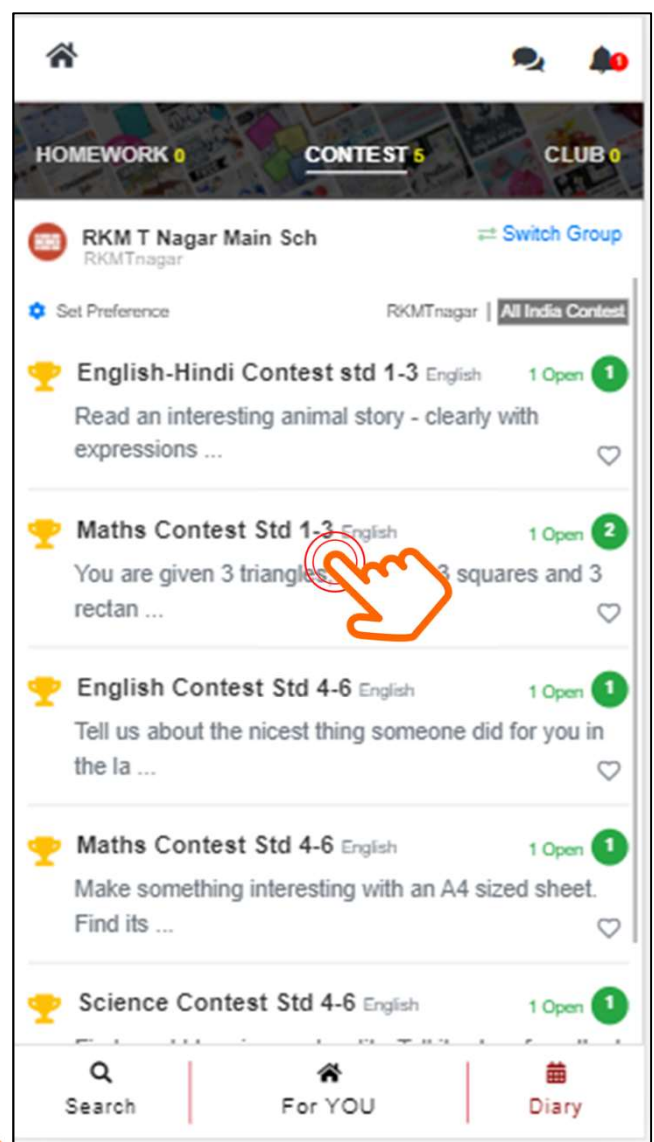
0

HOMEWORK 0 CONTEST 5 CLUB 0

RKM T Nagar Main Sch
RKMTnagar

Switch Group

Set Preference

RKMTnagar | All India Contest

English-Hindi Contest std 1-3 English 1 Open 1
Read an interesting animal story - clearly with expressions ...

Maths Contest Std 1-3 English 1 Open 2
You are given 3 triangles, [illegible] 3 squares and 3 rectan ...

English Contest Std 4-6 English 1 Open 1
Tell us about the nicest thing someone did for you in the la ...

Maths Contest Std 4-6 English 1 Open 1
Make something interesting with an A4 sized sheet. Find its ...

Science Contest Std 4-6 English 1 Open 1
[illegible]

Search For YOU Diary